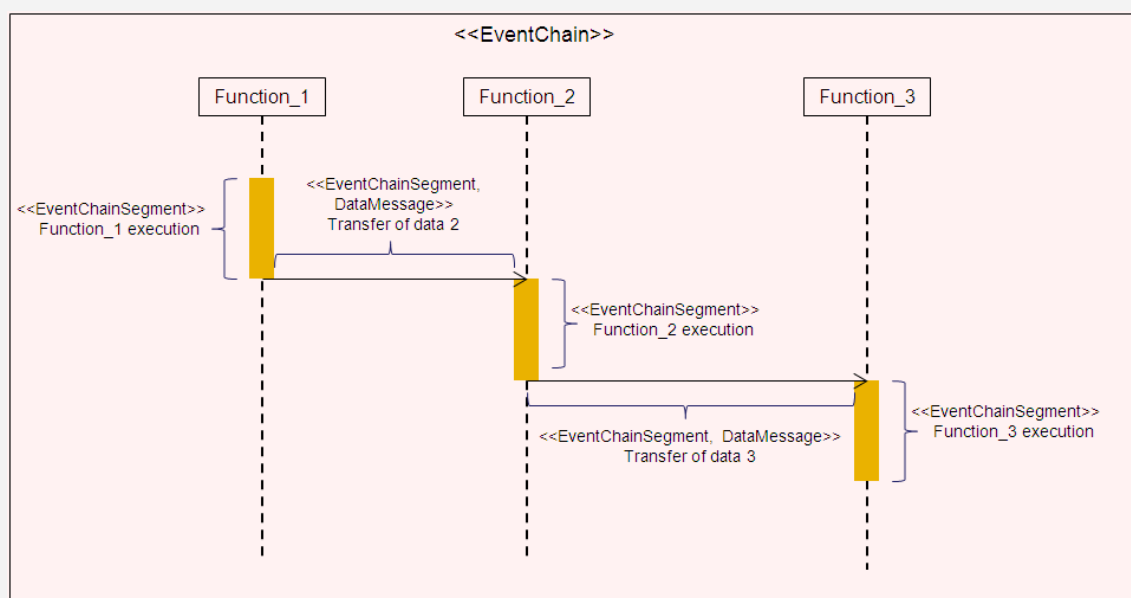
<<EventChain>>

Function_1

Function_2

Function_3

<<EventChainSegment>>
Function_1 execution

<<EventChainSegment,
DataMessage>>
Transfer of data 2

<<EventChainSegment>>
Function_2 execution

<<EventChainSegment>>
Function_3 execution

<<EventChainSegment, DataMessage>>
Transfer of data 3